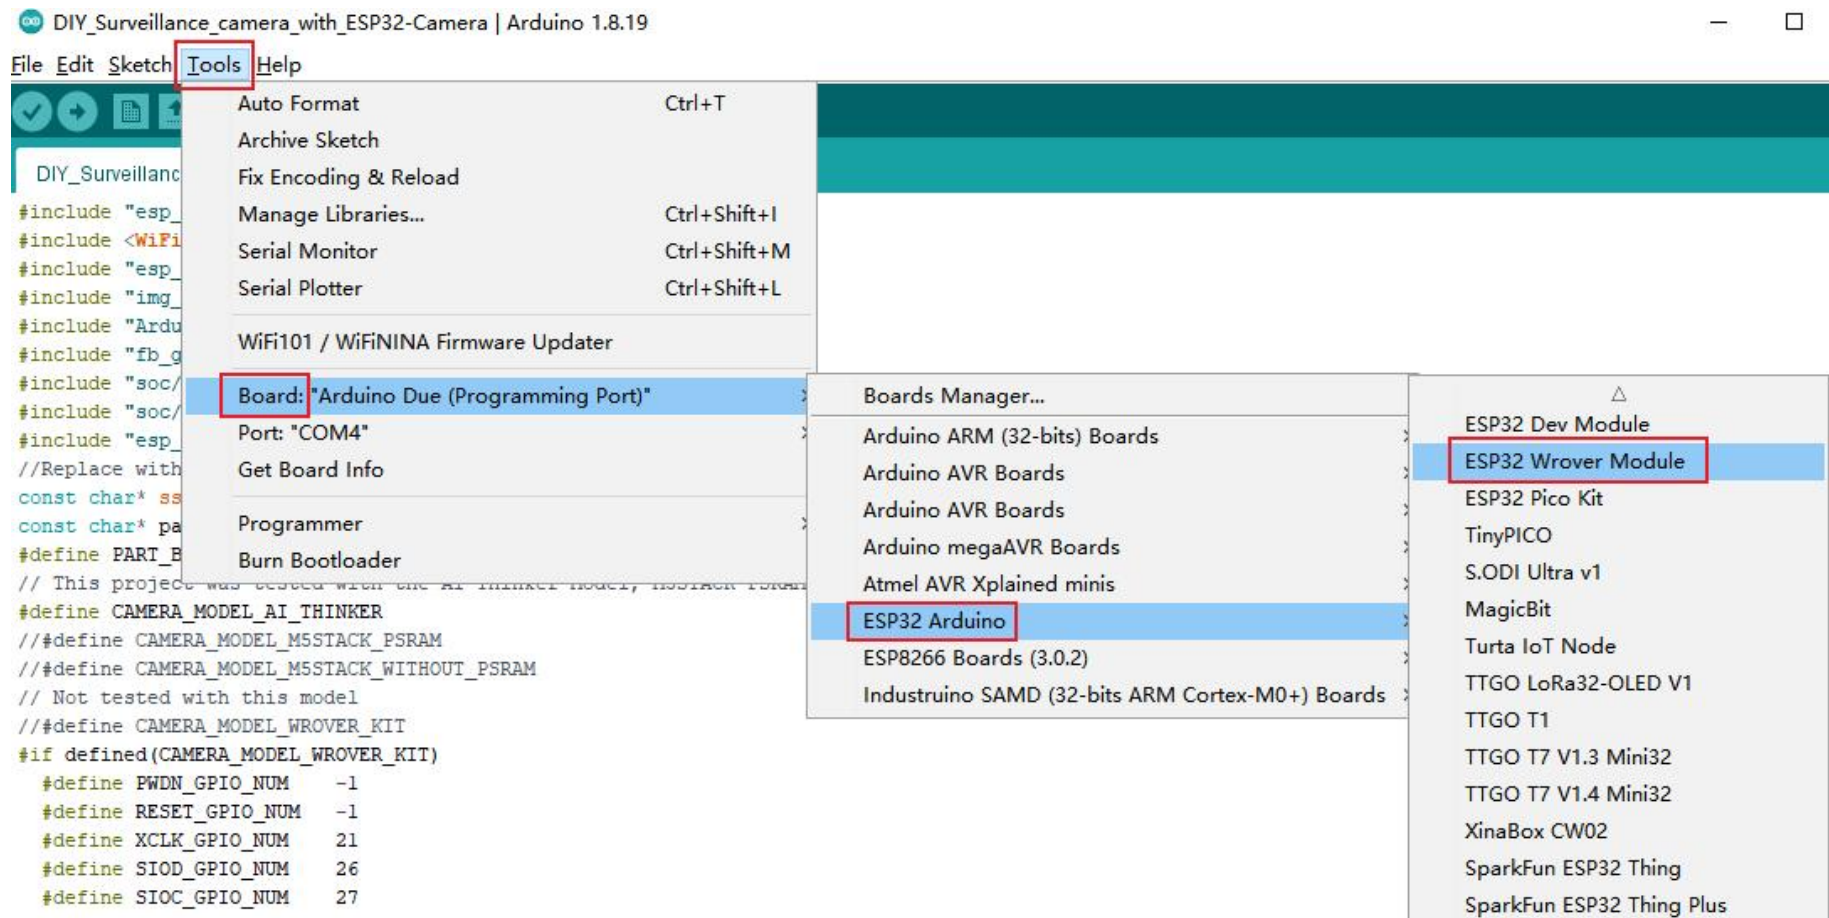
DIY_Surveillance_camera_with_ESP32-Camera | Arduino 1.8.19

File Edit Sketch Tools Help

DIY_Surveillanc

Auto Format Ctrl+T
Archive Sketch
Fix Encoding & Reload
Manage Libraries... Ctrl+Shift+I
Serial Monitor Ctrl+Shift+M
Serial Plotter Ctrl+Shift+L
WiFi101 / WiFiNINA Firmware Updater
Board: "Arduino Due (Programming Port)"
Port: "COM4"
Get Board Info
Programmer
Burn Bootloader

Boards Manager...
Arduino ARM (32-bits) Boards
Arduino AVR Boards
Arduino AVR Boards
Arduino megaAVR Boards
Atmel AVR Xplained minis
ESP32 Arduino
ESP8266 Boards (3.0.2)
Industruino SAMD (32-bits ARM Cortex-M0+) Boards

ESP32 Dev Module
ESP32 Wrover Module
ESP32 Pico Kit
TinyPICO
S.ODI Ultra v1
MagicBit
Turta IoT Node
TTGO LoRa32-OLED V1
TTGO T1
TTGO T7 V1.3 Mini32
TTGO T7 V1.4 Mini32
XinaBox CW02
SparkFun ESP32 Thing
SparkFun ESP32 Thing Plus

#include "esp_
#include <WiFi
#include "esp_
#include "img_
#include "Ardu
#include "fb_g
#include "soc/
#include "soc/
#include "esp_
//Replace with
const char* ss
const char* pa
#define PART_B
// This projec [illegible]
#define CAMERA_MODEL_AI_THINKER
//#define CAMERA_MODEL_M5STACK_PSRAM
//#define CAMERA_MODEL_M5STACK_WITHOUT_PSRAM
// Not tested with this model
//#define CAMERA_MODEL_WROVER_KIT
#if defined(CAMERA_MODEL_WROVER_KIT)
#define PWDN_GPIO_NUM -1
#define RESET_GPIO_NUM -1
#define XCLK_GPIO_NUM 21
#define SIOD_GPIO_NUM 26
#define SIOC_GPIO_NUM 27